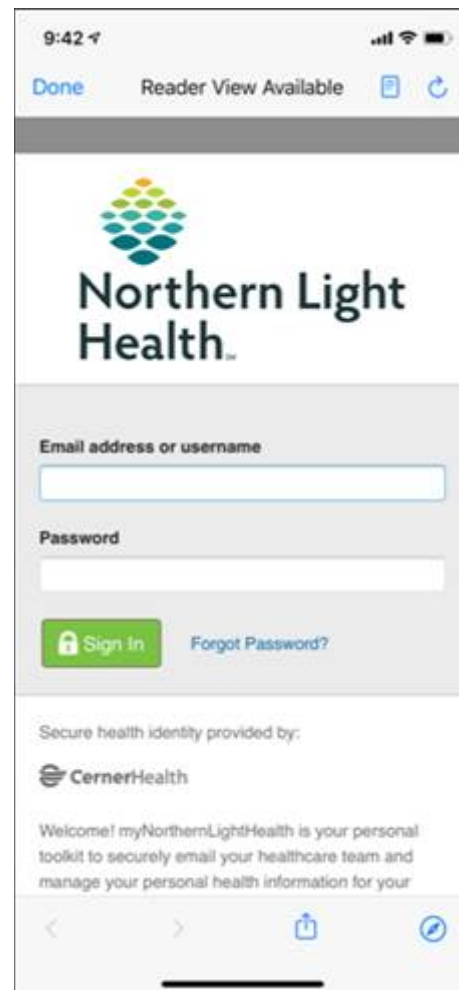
9:42

Done Reader View Available

Northern Light Health

Email address or username

Password

Sign In Forgot Password?

Secure health identity provided by:

CernerHealth

Welcome! myNorthernLightHealth is your personal toolkit to securely email your healthcare team and manage your personal health information for your